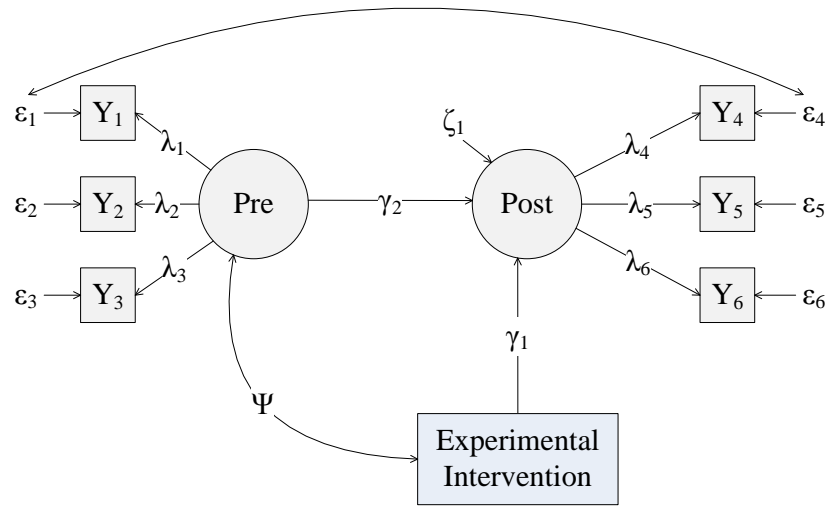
$\varepsilon_1$ $Y_1$ $\lambda_1$
$\varepsilon_2$ $Y_2$ $\lambda_2$ Pre $\gamma_2$ Post $\zeta_1$
$\varepsilon_3$ $Y_3$ $\lambda_3$
$\lambda_4$ $Y_4$ $\varepsilon_4$
$\lambda_5$ $Y_5$ $\varepsilon_5$
$\lambda_6$ $Y_6$ $\varepsilon_6$
$\gamma_1$
$\Psi$
Experimental Intervention